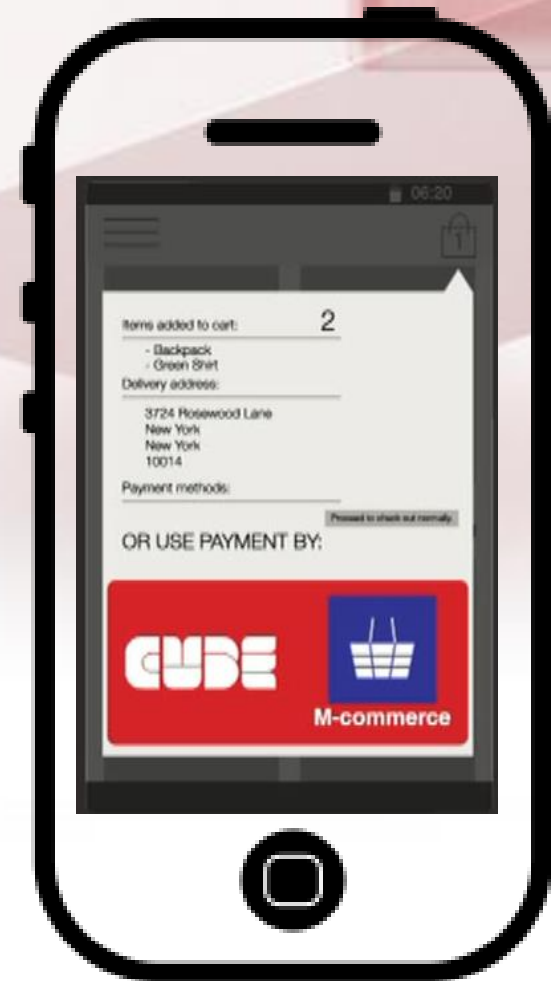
06:20

1

Items added to cart: 2

- Backpack
- Green Shirt

Delivery address:

3724 Rosewood Lane
New York
New York
10014

Payment methods:

Proceed to check out normally

OR USE PAYMENT BY:

CUBE

M-commerce